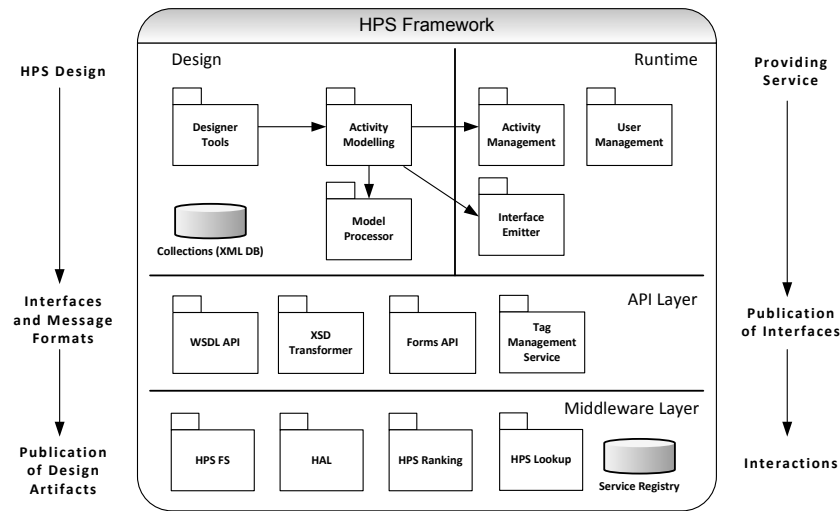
HPS Framework

HPS Design

Interfaces and Message Formats

Publication of Design Artifacts

Design

Runtime

Designer Tools

Activity Modelling

Activity Management

User Management

Model Processor

Interface Emitter

Collections (XML DB)

API Layer

WSDL API

XSD Transformer

Forms API

Tag Management Service

Middleware Layer

HPS FS

HAL

HPS Ranking

HPS Lookup

Service Registry

Providing Service

Publication of Interfaces

Interactions